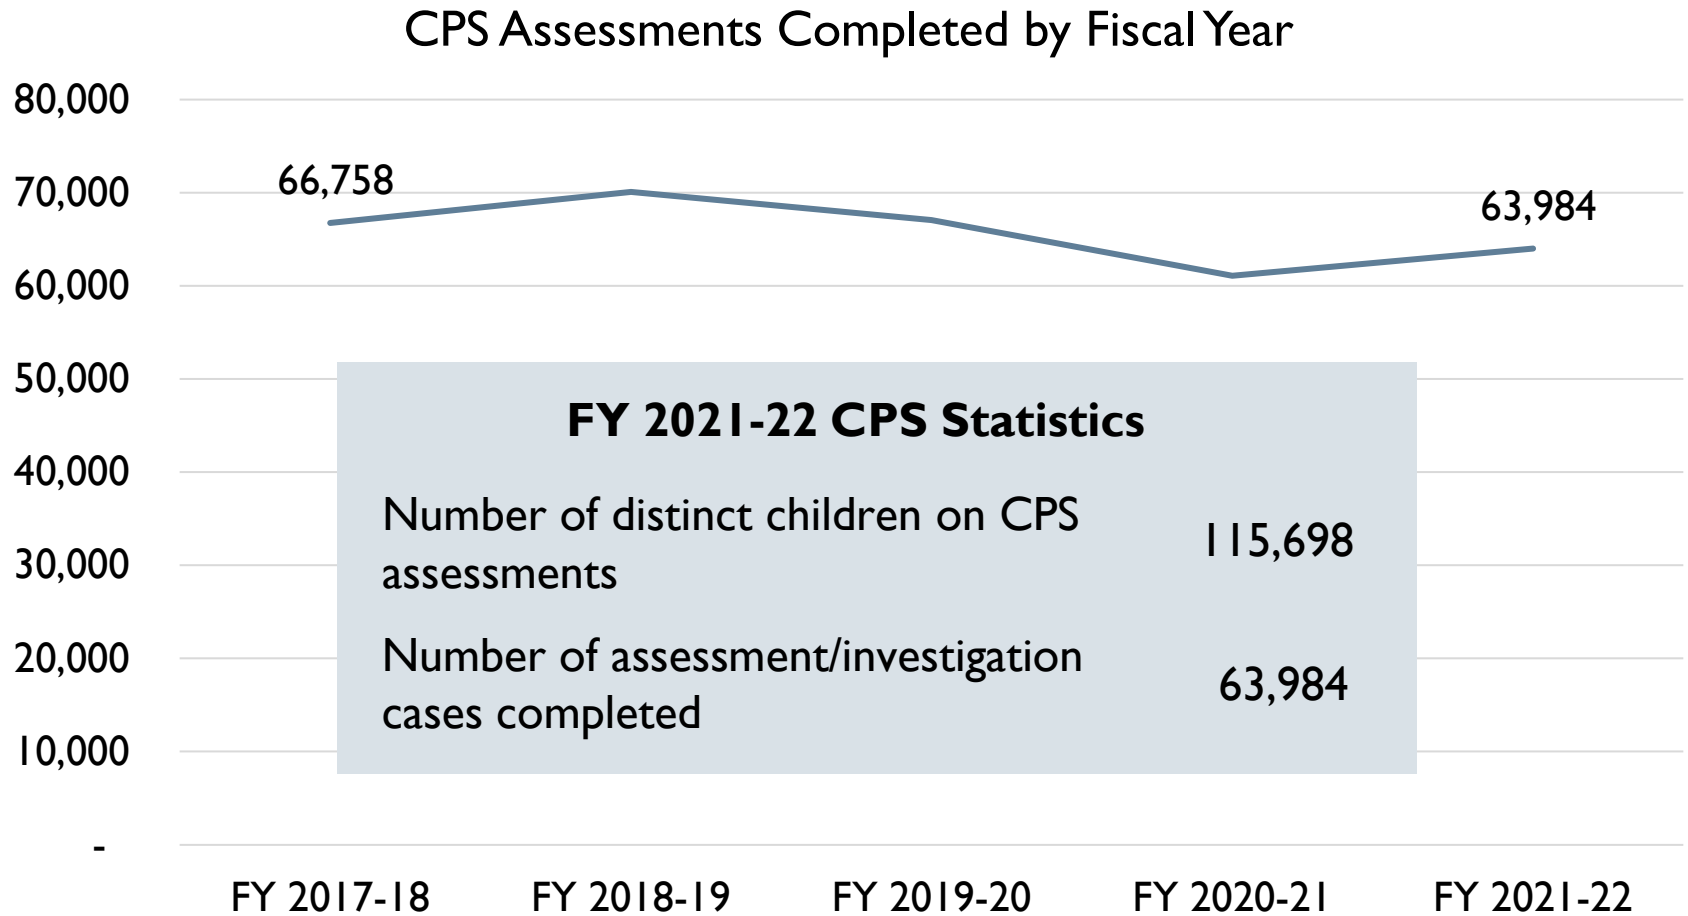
CPS Assessments Completed by Fiscal Year

80,000
70,000
60,000
50,000
40,000
30,000
20,000
10,000
-

66,758

63,984

FY 2021-22 CPS Statistics

| | |
|---|---|
| Number of distinct children on CPS assessments | 115,698 |
| Number of assessment/investigation cases completed | 63,984 |

FY 2017-18 FY 2018-19 FY 2019-20 FY 2020-21 FY 2021-22